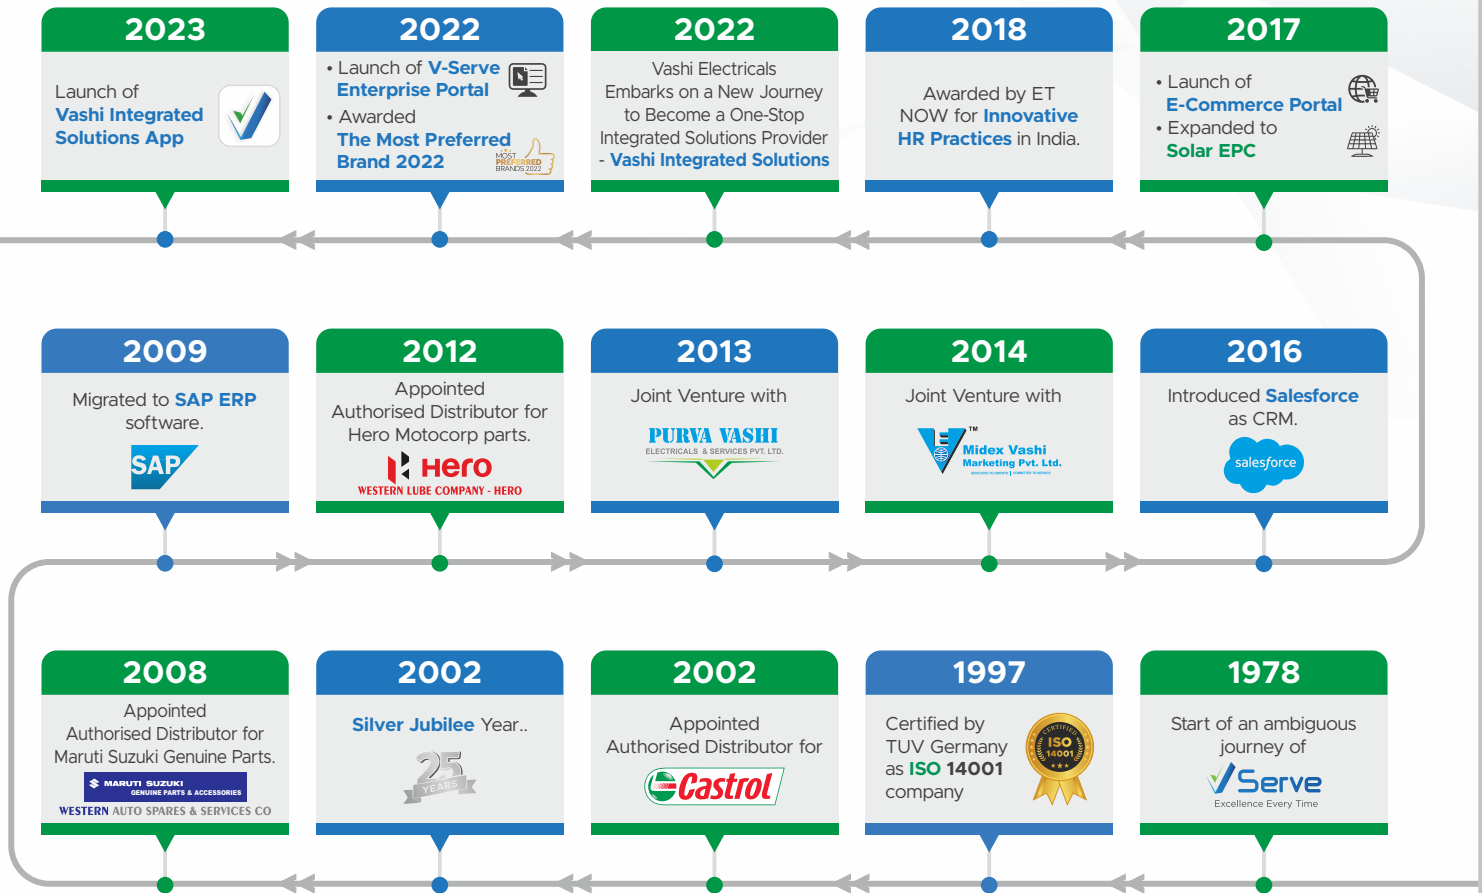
2023

Launch of Vashi Integrated Solutions App

2022

• Launch of V-Serve Enterprise Portal
• Awarded The Most Preferred Brand 2022

MOST PREFERRED BRANDS 2022

2022

Vashi Electricals Embarks on a New Journey to Become a One-Stop Integrated Solutions Provider - Vashi Integrated Solutions

2018

Awarded by ET NOW for Innovative HR Practices in India.

2017

• Launch of E-Commerce Portal
• Expanded to Solar EPC

2009

Migrated to SAP ERP software.

SAP

2012

Appointed Authorised Distributor for Hero Motocorp parts.

Hero
WESTERN LUBE COMPANY - HERO

2013

Joint Venture with

PURVA VASHI
ELECTRICALS & SERVICES PVT. LTD.

2014

Joint Venture with

Midex Vashi Marketing Pvt. Ltd.

2016

Introduced Salesforce as CRM.

salesforce

2008

Appointed Authorised Distributor for Maruti Suzuki Genuine Parts.

MARUTI SUZUKI GENUINE PARTS & ACCESSORIES
WESTERN AUTO SPARES & SERVICES CO

2002

Silver Jubilee Year..

25 YEARS

2002

Appointed Authorised Distributor for

Castrol

1997

Certified by TUV Germany as ISO 14001 company

CERTIFIED ISO 14001

1978

Start of an ambiguous journey of

VServe
Excellence Every Time